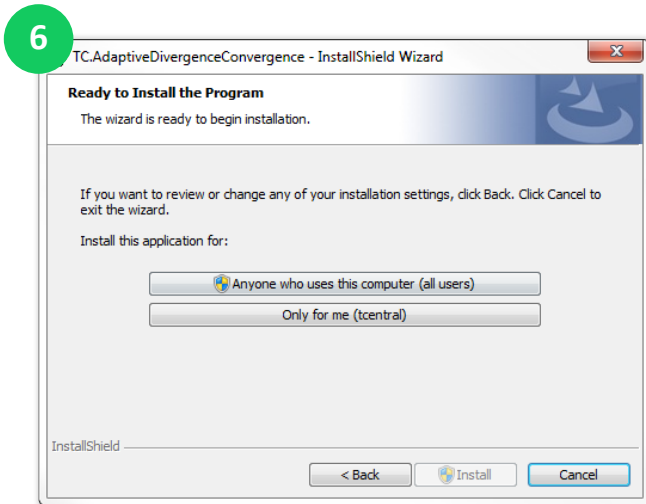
6

TC.AdaptiveDivergenceConvergence - InstallShield Wizard

Ready to Install the Program

The wizard is ready to begin installation.

If you want to review or change any of your installation settings, click Back. Click Cancel to exit the wizard.

Install this application for:

Anyone who uses this computer (all users)

Only for me (tcentral)

InstallShield

< Back

Install

Cancel